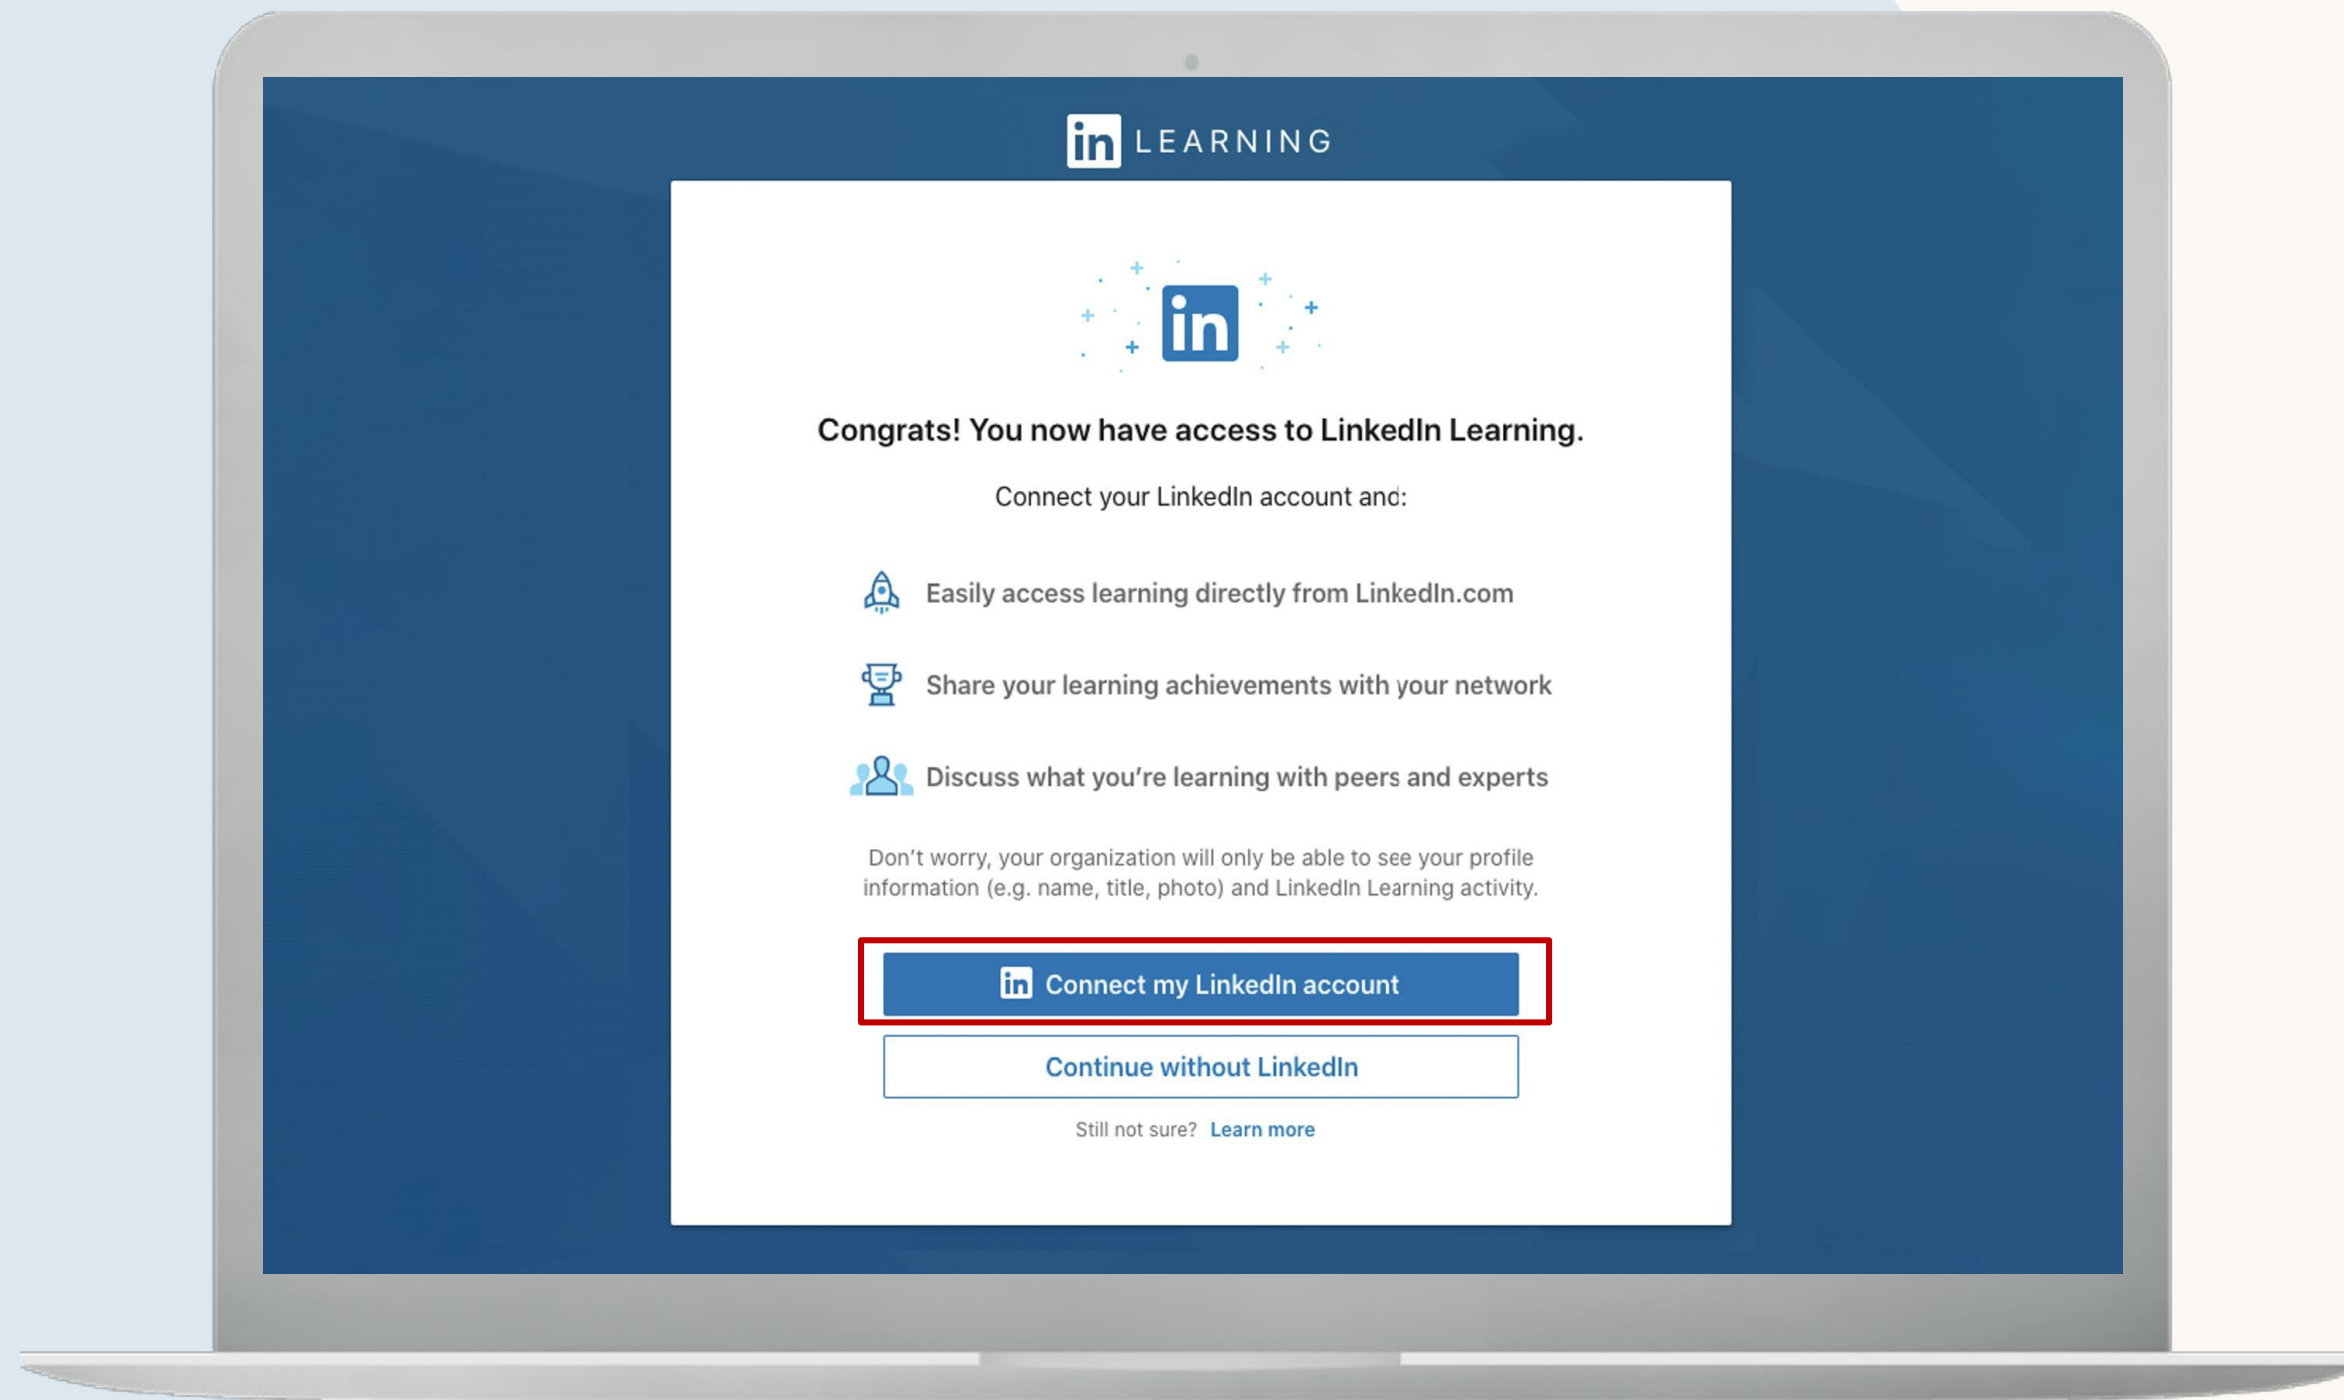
in LEARNING

in

Congrats! You now have access to LinkedIn Learning.

Connect your LinkedIn account and:

Easily access learning directly from LinkedIn.com

Share your learning achievements with your network

Discuss what you're learning with peers and experts

Don't worry, your organization will only be able to see your profile information (e.g. name, title, photo) and LinkedIn Learning activity.

in Connect my LinkedIn account

Continue without LinkedIn

Still not sure? Learn more